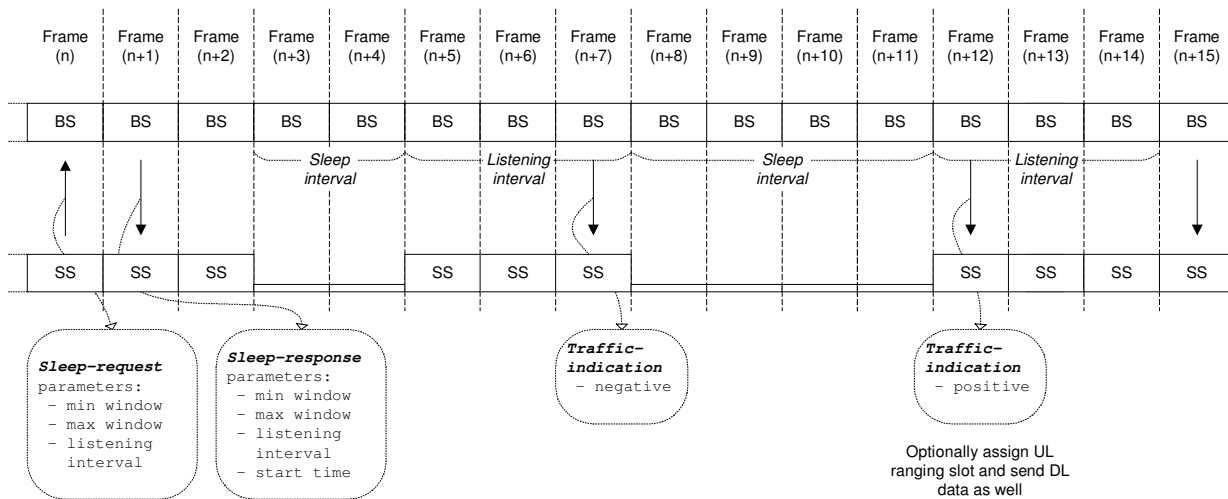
Frame (n) Frame (n+1) Frame (n+2) Frame (n+3) Frame (n+4) Frame (n+5) Frame (n+6) Frame (n+7) Frame (n+8) Frame (n+9) Frame (n+10) Frame (n+11) Frame (n+12) Frame (n+13) Frame (n+14) Frame (n+15)

BS BS BS BS BS BS BS BS BS BS BS BS BS BS BS BS

Sleep interval

Listening interval

Sleep interval

Listening interval

SS SS SS SS SS SS SS SS SS SS

**Sleep-request**
parameters:
- min window
- max window
- listening interval

**Sleep-response**
parameters:
- min window
- max window
- listening interval
- start time

**Traffic-indication**
- negative

**Traffic-indication**
- positive

Optionally assign UL ranging slot and send DL data as well